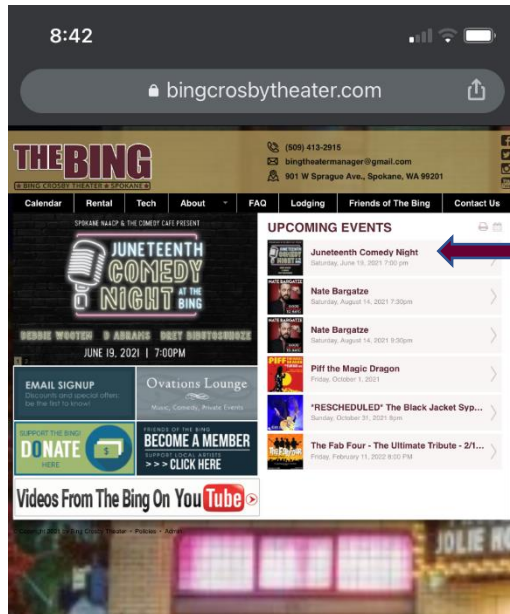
8:42

bingcrosbytheater.com

THE BING
BING CROSBY THEATER SPOKANE

(509) 413-2915
bingtheatermanager@gmail.com
901 W Sprague Ave., Spokane, WA 99201

Calendar | Rental | Tech | About | FAQ | Lodging | Friends of The Bing | Contact Us

SPOKANE NAACP & THE COMEDY CAFE PRESENT
JUNETEENTH COMEDY NIGHT AT THE BING
DEBBIE WOOTEN D ABRAMS BRET BIBETOSHUZE
JUNE 19, 2021 | 7:00PM

EMAIL SIGNUP
Discounts and special offers: be the first to know!

Ovations Lounge
Music, Comedy, Private Events

SUPPORT THE BING!
DONATE
HERE

FRIENDS OF THE BING
BECOME A MEMBER
SUPPORT LOCAL ARTISTS
>>> CLICK HERE

Videos From The Bing On YouTube

Copyright 2021 · Bing Crosby Theater · Policies · Admin

UPCOMING EVENTS

Juneteenth Comedy Night
Saturday, June 19, 2021 7:00 pm

Nate Bargatze
Saturday, August 14, 2021 7:30pm

Nate Bargatze
Saturday, August 14, 2021 9:30pm

Piff the Magic Dragon
Friday, October 1, 2021

*RESCHEDULED* The Black Jacket Syp...
Sunday, October 31, 2021 8pm

The Fab Four - The Ultimate Tribute - 2/1...
Friday, February 11, 2022 8:00 PM

JOLIE RO